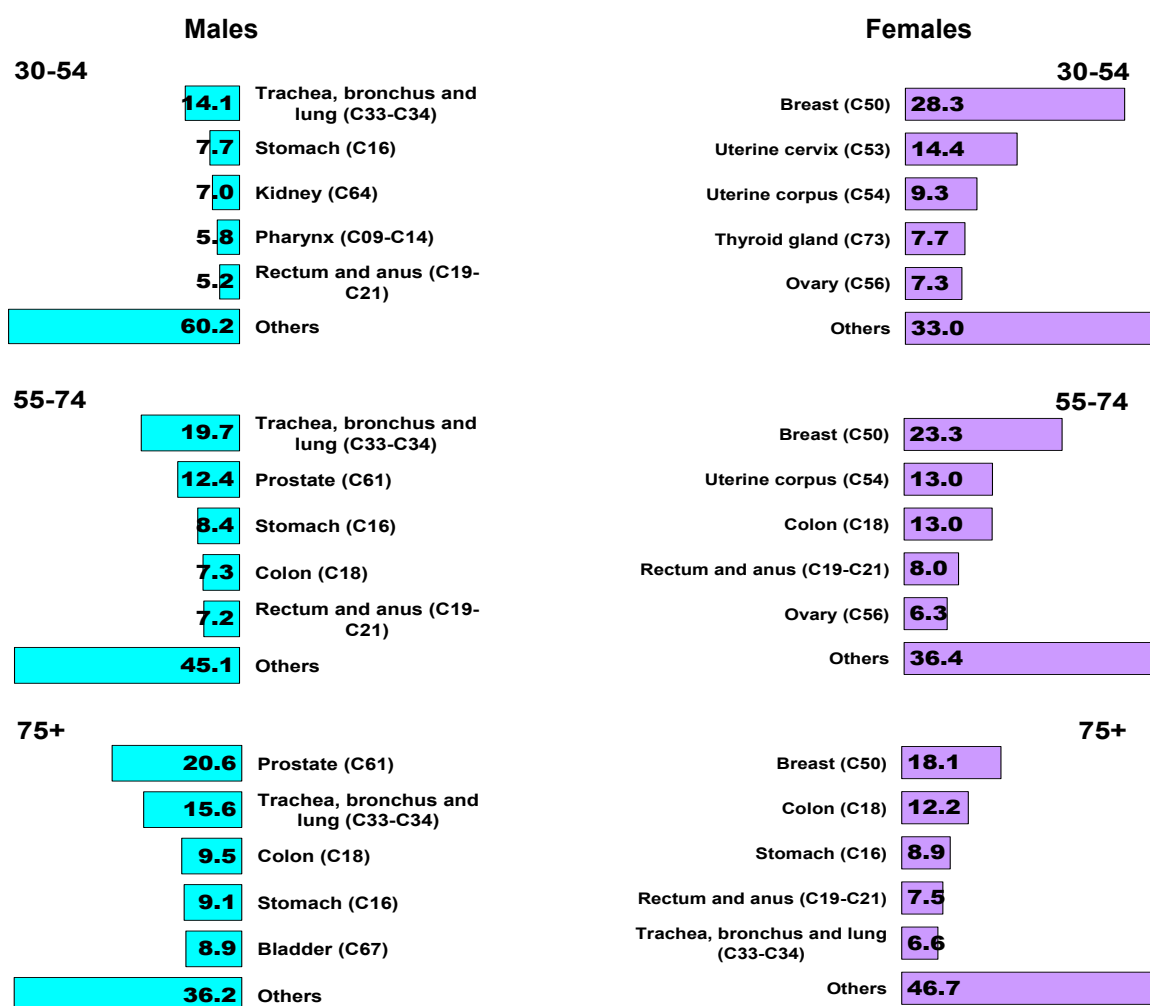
Males

Females

30-54

14.1 Trachea, bronchus and lung (C33-C34)
7.7 Stomach (C16)
7.0 Kidney (C64)
5.8 Pharynx (C09-C14)
5.2 Rectum and anus (C19-C21)
60.2 Others

30-54

Breast (C50) 28.3
Uterine cervix (C53) 14.4
Uterine corpus (C54) 9.3
Thyroid gland (C73) 7.7
Ovary (C56) 7.3
Others 33.0

55-74

19.7 Trachea, bronchus and lung (C33-C34)
12.4 Prostate (C61)
8.4 Stomach (C16)
7.3 Colon (C18)
7.2 Rectum and anus (C19-C21)
45.1 Others

55-74

Breast (C50) 23.3
Uterine corpus (C54) 13.0
Colon (C18) 13.0
Rectum and anus (C19-C21) 8.0
Ovary (C56) 6.3
Others 36.4

75+

20.6 Prostate (C61)
15.6 Trachea, bronchus and lung (C33-C34)
9.5 Colon (C18)
9.1 Stomach (C16)
8.9 Bladder (C67)
36.2 Others

75+

Breast (C50) 18.1
Colon (C18) 12.2
Stomach (C16) 8.9
Rectum and anus (C19-C21) 7.5
Trachea, bronchus and lung (C33-C34) 6.6
Others 46.7